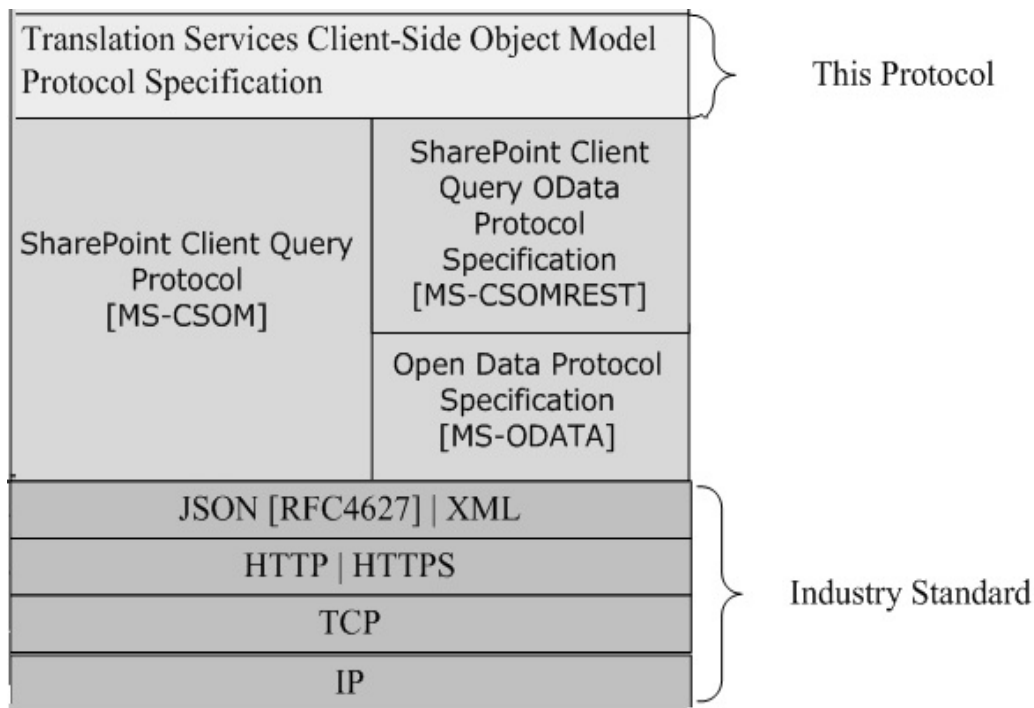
Translation Services Client-Side Object Model Protocol Specification

This Protocol

SharePoint Client Query Protocol [MS-CSOM]

SharePoint Client Query OData Protocol Specification [MS-CSOMREST]

Open Data Protocol Specification [MS-ODATA]

JSON [RFC4627] | XML

HTTP | HTTPS

TCP

IP

Industry Standard